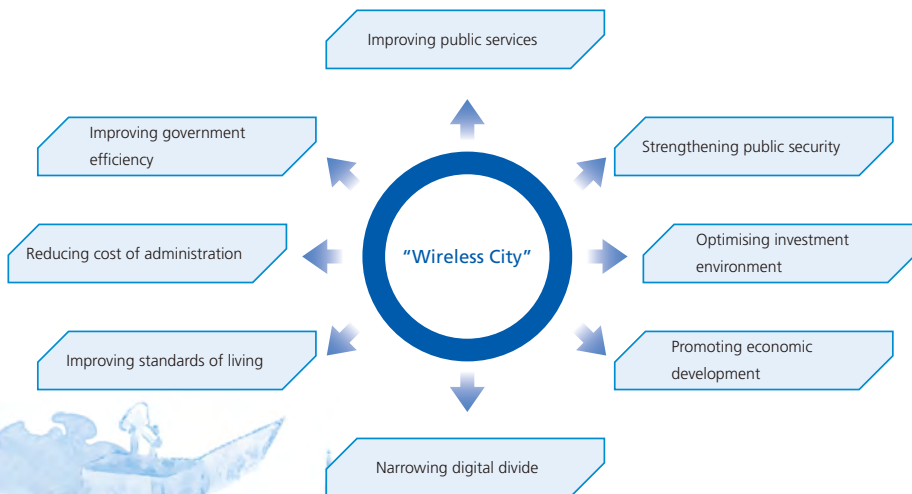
Improving public services

Improving government efficiency

Strengthening public security

Reducing cost of administration

"Wireless City"

Optimising investment environment

Improving standards of living

Promoting economic development

Narrowing digital divide